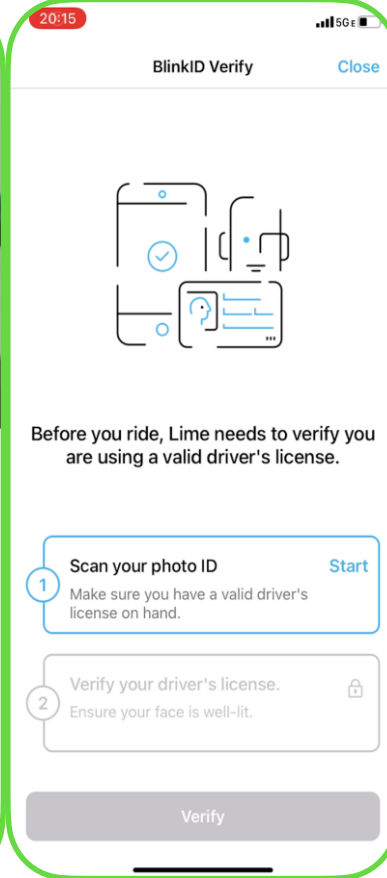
20:15
5G E

BlinkID Verify
Close

Before you ride, Lime needs to verify you are using a valid driver's license.

1
Scan your photo ID
Start
Make sure you have a valid driver's license on hand.

2
Verify your driver's license.
Ensure your face is well-lit.

Verify